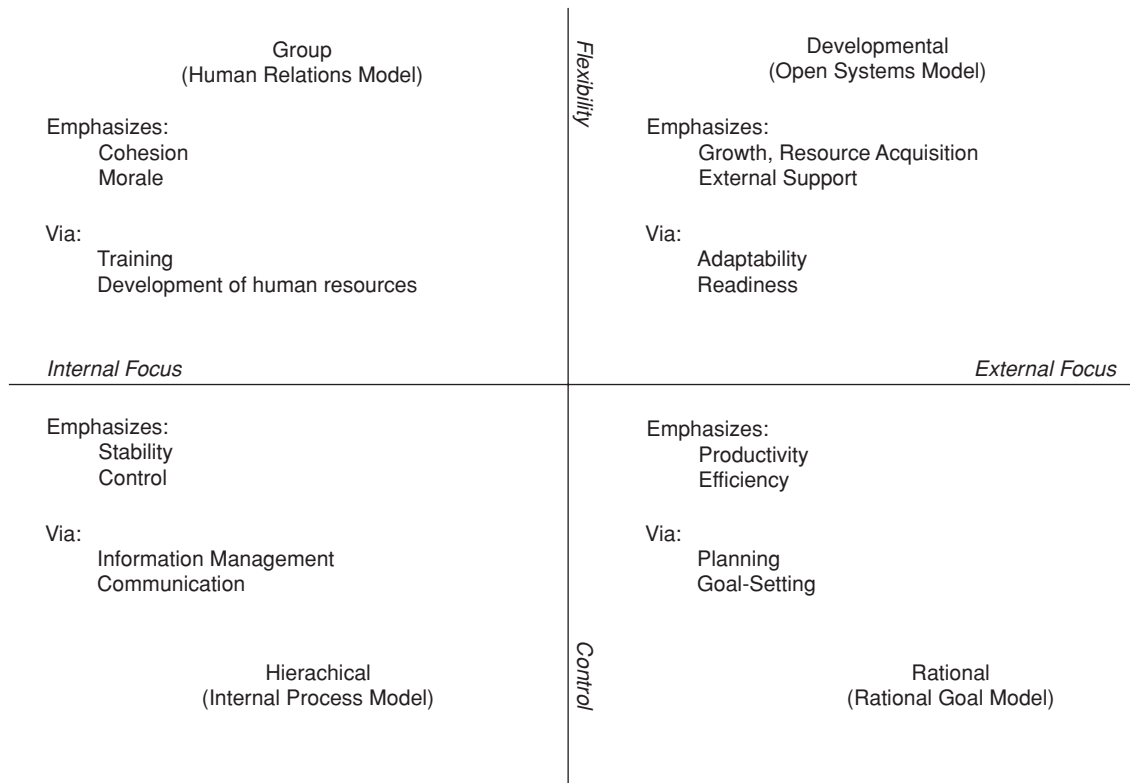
Group
(Human Relations Model)

Emphasizes:
Cohesion
Morale

Via:
Training
Development of human resources

Flexibility

Developmental
(Open Systems Model)

Emphasizes:
Growth, Resource Acquisition
External Support

Via:
Adaptability
Readiness

Internal Focus

External Focus

Emphasizes:
Stability
Control

Via:
Information Management
Communication

Hierachical
(Internal Process Model)

Control

Emphasizes:
Productivity
Efficiency

Via:
Planning
Goal-Setting

Rational
(Rational Goal Model)